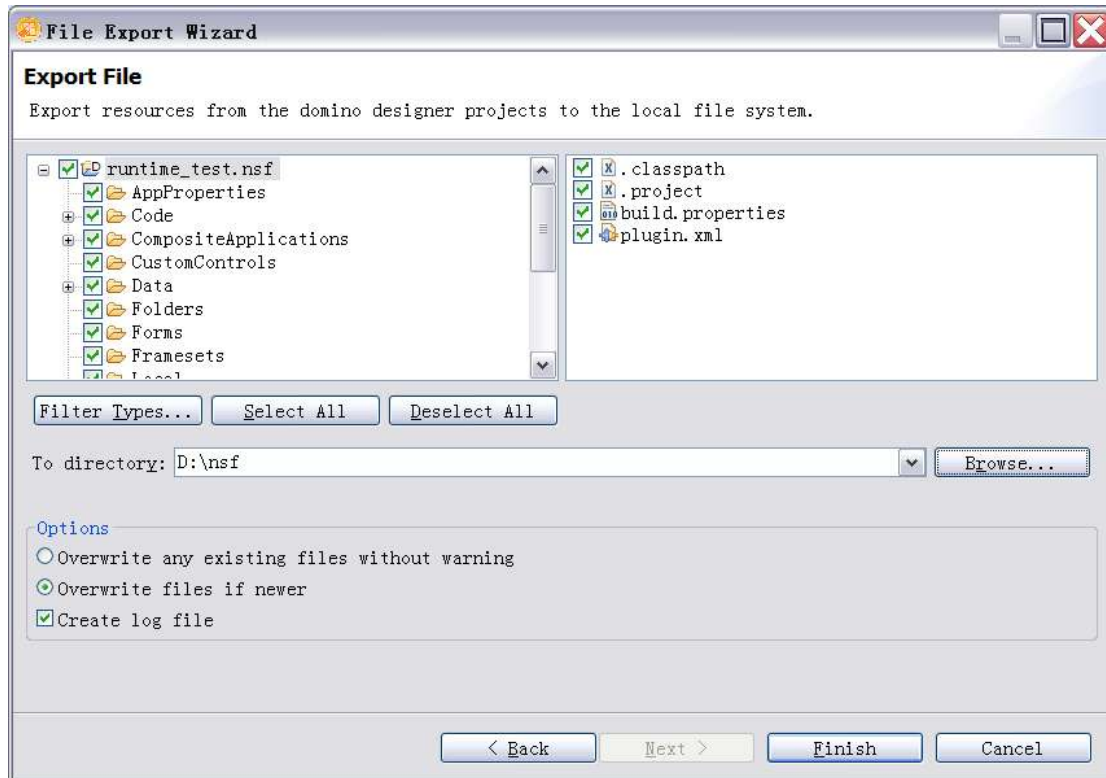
File Export Wizard

Export File

Export resources from the domino designer projects to the local file system.

runtime_test.nsf
AppProperties
Code
CompositeApplications
CustomControls
Data
Folders
Forms
Framesets
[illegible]

.classpath
.project
build.properties
plugin.xml

Filter Types... Select All Deselect All

To directory: D:\nsf
Browse...

Options
Overwrite any existing files without warning
Overwrite files if newer
Create log file

< Back Next > Finish Cancel